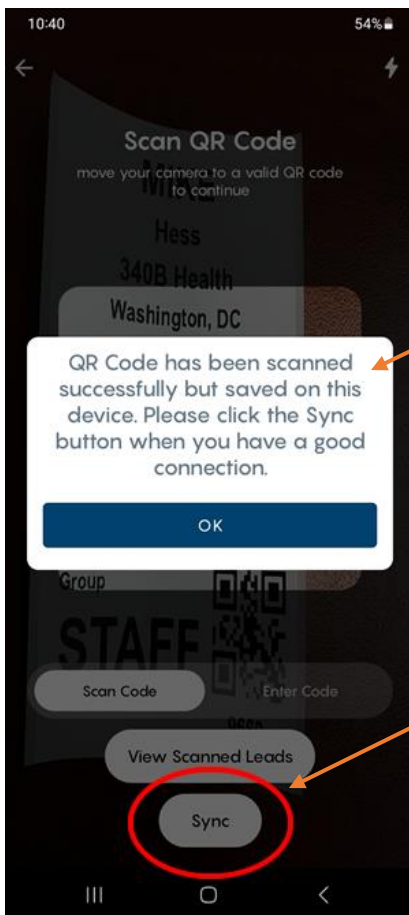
10:40

54%

Scan QR Code

move your camera to a valid QR code to continue

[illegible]

Hess

340B Health

Washington, DC

QR Code has been scanned successfully but saved on this device. Please click the Sync button when you have a good connection.

OK

Group

STAFF

Scan Code

Enter Code

View Scanned Leads

Sync